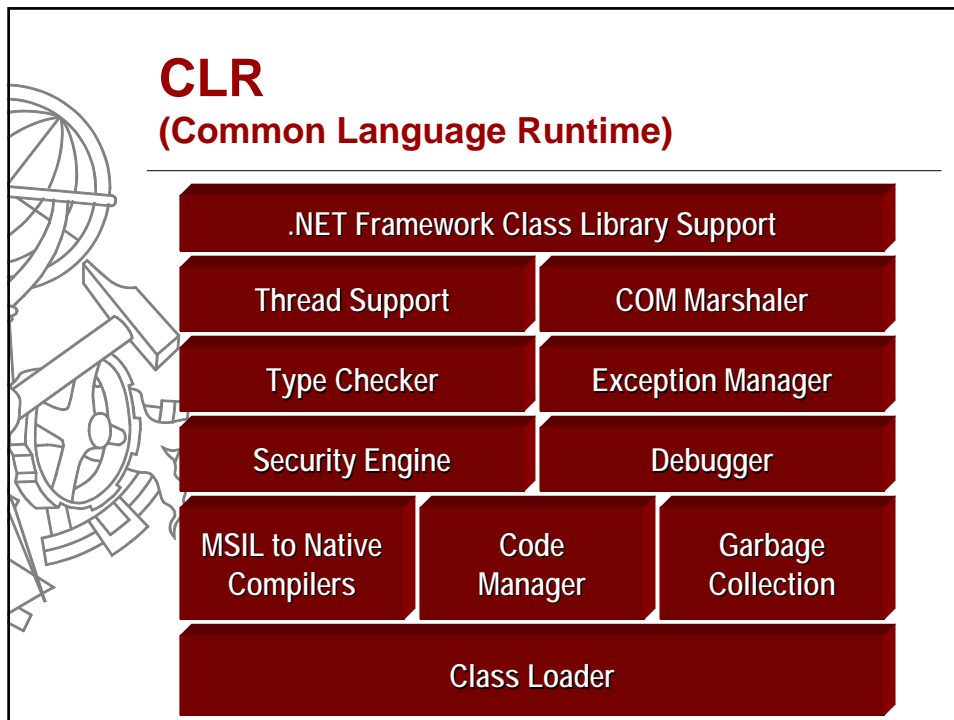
CLR
(Common Language Runtime)

.NET Framework Class Library Support

Thread Support

COM Marshaler

Type Checker

Exception Manager

Security Engine

Debugger

MSIL to Native Compilers

Code Manager

Garbage Collection

Class Loader